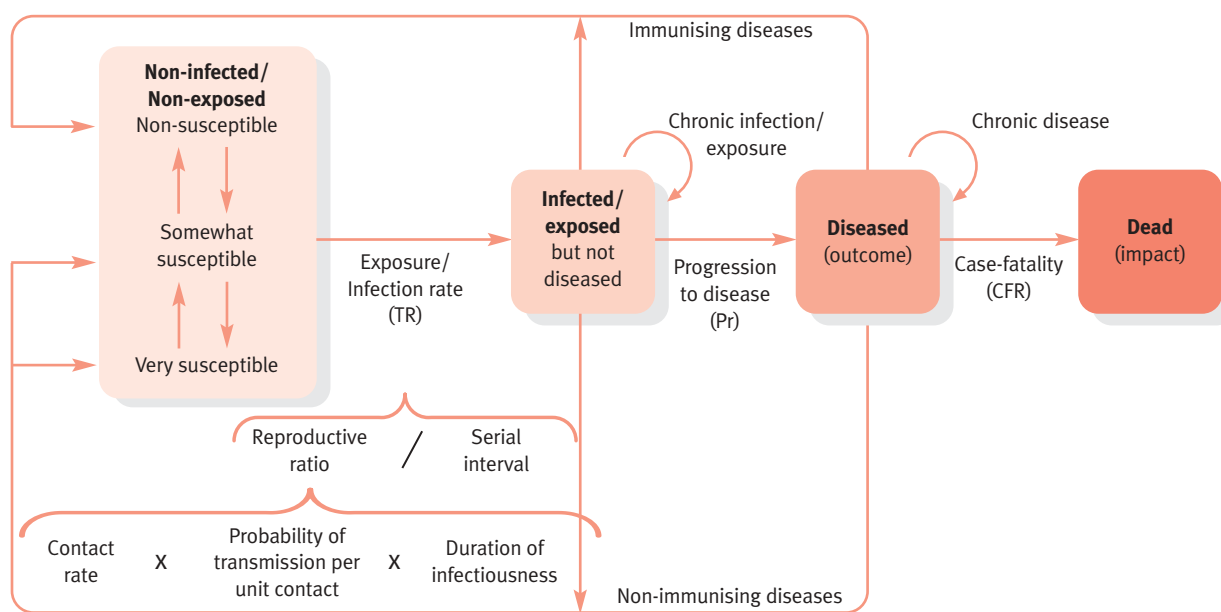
Immunising diseases

**Non-infected/ Non-exposed**
Non-susceptible

Somewhat susceptible

Very susceptible

Exposure/ Infection rate (TR)

Chronic infection/ exposure

**Infected/ exposed** but not diseased

Progression to disease (Pr)

Chronic disease

**Diseased** (outcome)

Case-fatality (CFR)

**Dead** (impact)

Reproductive ratio / Serial interval

Contact rate x Probability of transmission per unit contact x Duration of infectiousness

Non-immunising diseases